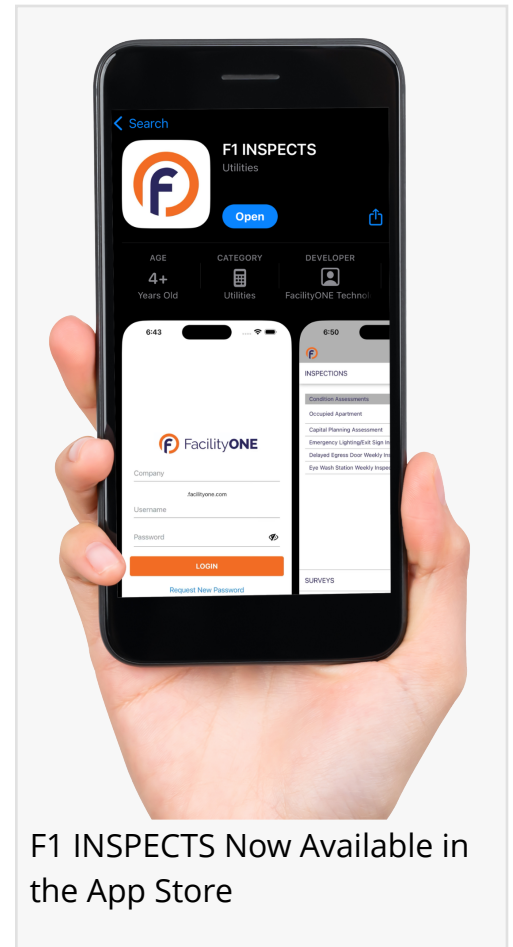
< Search

F1 INSPECTS
Utilities

Open

AGE
4+
Years Old

CATEGORY
Utilities

DEVELOPER
FacilityONE Technol

6:43

FacilityONE

Company
facilityone.com
Username
Password
LOGIN
Request New Password

6:50

INSPECTIONS

Condition Assessments
Occupied Apartment
Capital Planning Assessment
Emergency Lighting/Exit Sign In
Delayed Egress Door Weekly In
Eye Wash Station Weekly Inspec

SURVEYS

F1 INSPECTS Now Available in the App Store